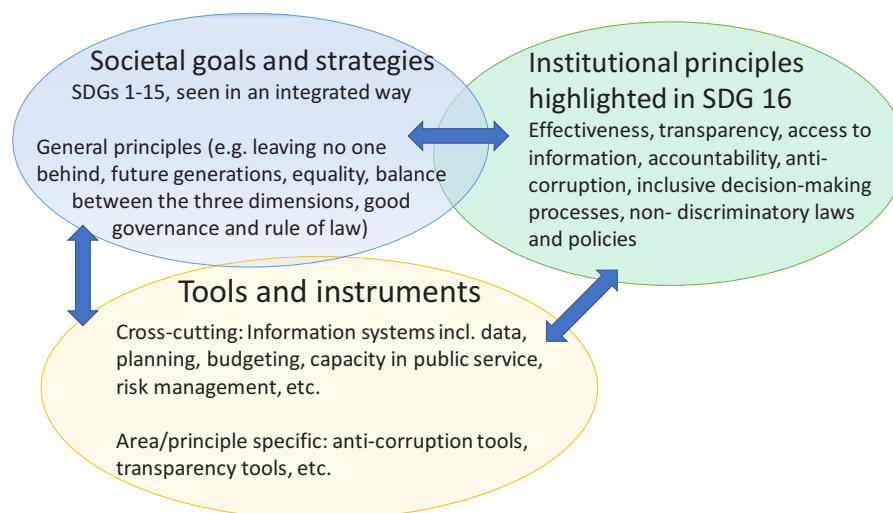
Societal goals and strategies
SDGs 1-15, seen in an integrated way

General principles (e.g. leaving no one behind, future generations, equality, balance between the three dimensions, good governance and rule of law)

Institutional principles highlighted in SDG 16
Effectiveness, transparency, access to information, accountability, anti-corruption, inclusive decision-making processes, non- discriminatory laws and policies

Tools and instruments
Cross-cutting: Information systems incl. data, planning, budgeting, capacity in public service, risk management, etc.

Area/principle specific: anti-corruption tools, transparency tools, etc.